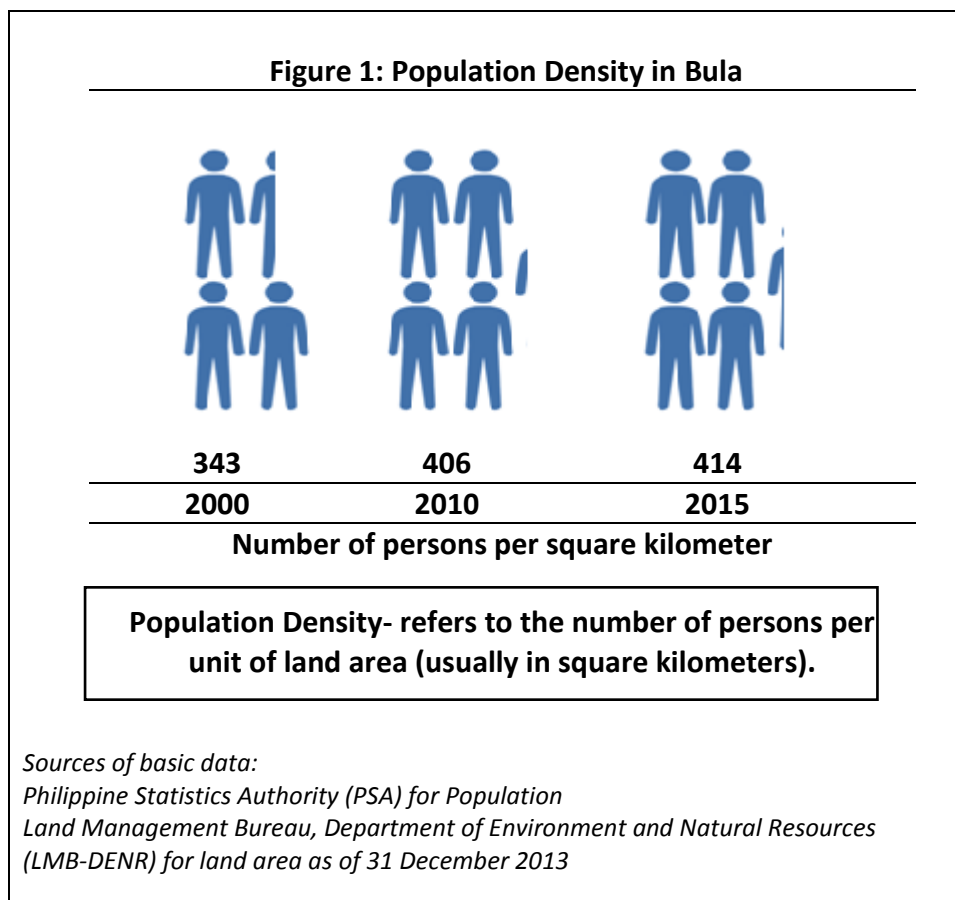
Figure 1: Population Density in Bula

| 343 | 406 | 414 |
|---|---|---|
| 2000 | 2010 | 2015 |

Number of persons per square kilometer

Population Density- refers to the number of persons per unit of land area (usually in square kilometers).

Sources of basic data:
Philippine Statistics Authority (PSA) for Population
Land Management Bureau, Department of Environment and Natural Resources (LMB-DENR) for land area as of 31 December 2013